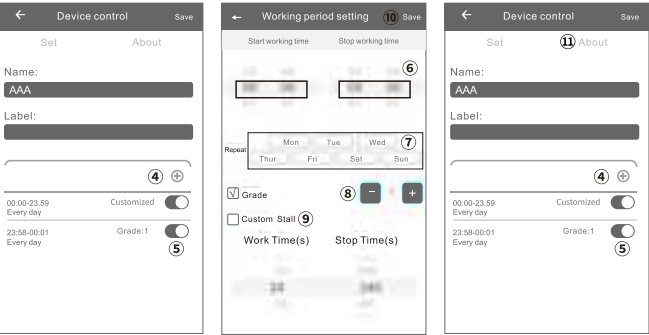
← Device control Save

Set About

Name:
AAA

Label:

④ ⊕

00:00-23.59
Every day
Customized

23:58-00:01
Every day
Grade:1
⑤

← Working period setting ⑩ Save

Start working time Stop working time

⑥

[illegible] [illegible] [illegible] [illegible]

Repeat
Mon Tue Wed ⑦
Thur Fri Sat Sun

Grade ⑧ − +

Custom Stall ⑨

Work Time(s) Stop Time(s)

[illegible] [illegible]

← Device control Save

Set ⑪ About

Name:
AAA

Label:

④ ⊕

00:00-23.59
Every day
Customized

23:58-00:01
Every day
Grade:1
⑤